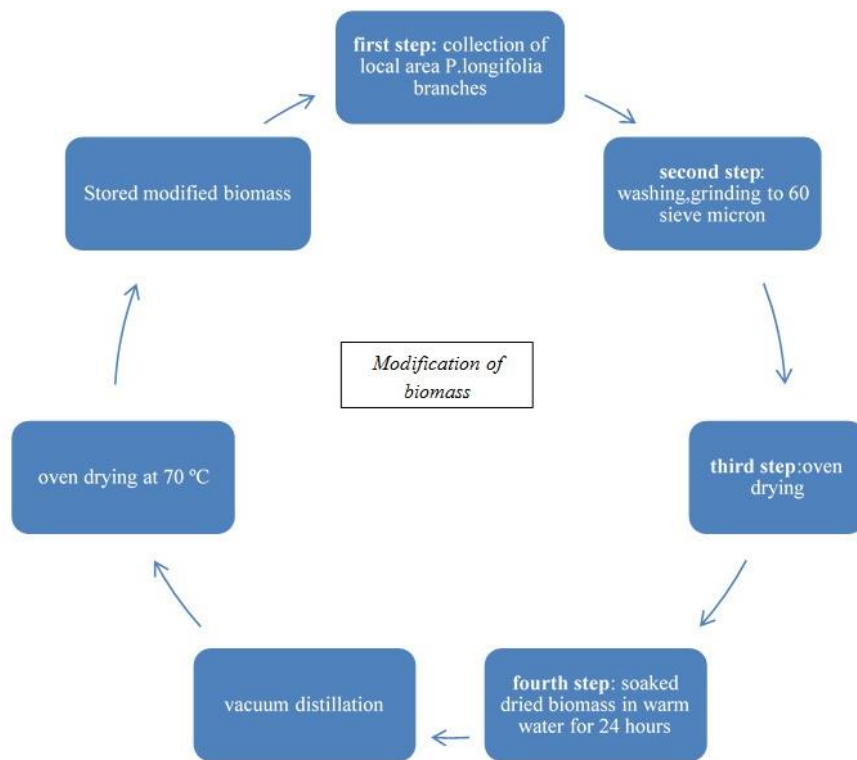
**first step:** collection of local area P.longifolia branches

**second step**: washing,grinding to 60 sieve micron

**third step**:oven drying

**fourth step**: soaked dried biomass in warm water for 24 hours

vacuum distillation

oven drying at 70 ºC

Stored modified biomass

*Modification of biomass*